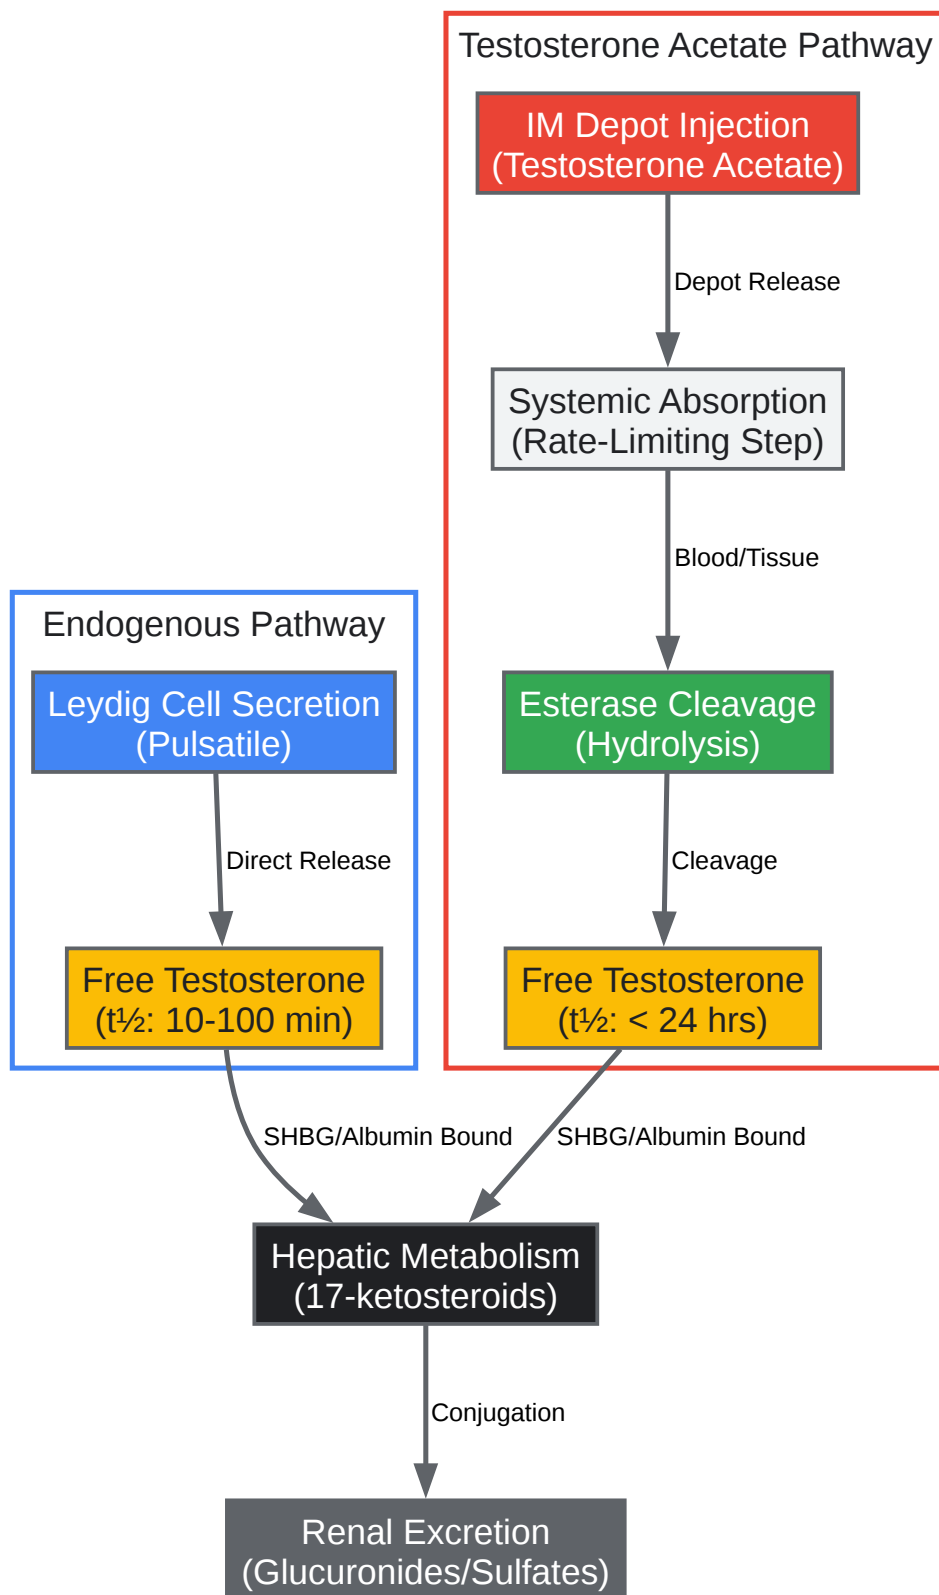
Testosterone Acetate Pathway

IM Depot Injection (Testosterone Acetate)

Depot Release

Systemic Absorption (Rate-Limiting Step)

Blood/Tissue

Esterase Cleavage (Hydrolysis)

Cleavage

Free Testosterone (t½: < 24 hrs)

Endogenous Pathway

Leydig Cell Secretion (Pulsatile)

Direct Release

Free Testosterone (t½: 10-100 min)

SHBG/Albumin Bound

SHBG/Albumin Bound

Hepatic Metabolism (17-ketosteroids)

Conjugation

Renal Excretion (Glucuronides/Sulfates)